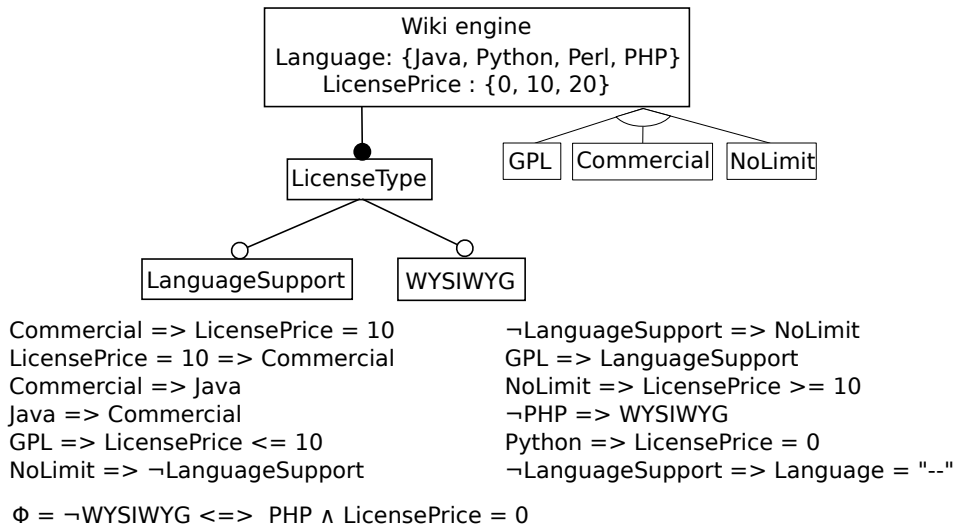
Wiki engine
Language: {Java, Python, Perl, PHP}
LicensePrice : {0, 10, 20}

GPL
Commercial
NoLimit

LicenseType

LanguageSupport
WYSIWYG

Commercial => LicensePrice = 10
LicensePrice = 10 => Commercial
Commercial => Java
Java => Commercial
GPL => LicensePrice <= 10
NoLimit => ¬LanguageSupport

¬LanguageSupport => NoLimit
GPL => LanguageSupport
NoLimit => LicensePrice >= 10
¬PHP => WYSIWYG
Python => LicensePrice = 0
¬LanguageSupport => Language = "--"

Φ = ¬WYSIWYG <=> PHP ∧ LicensePrice = 0